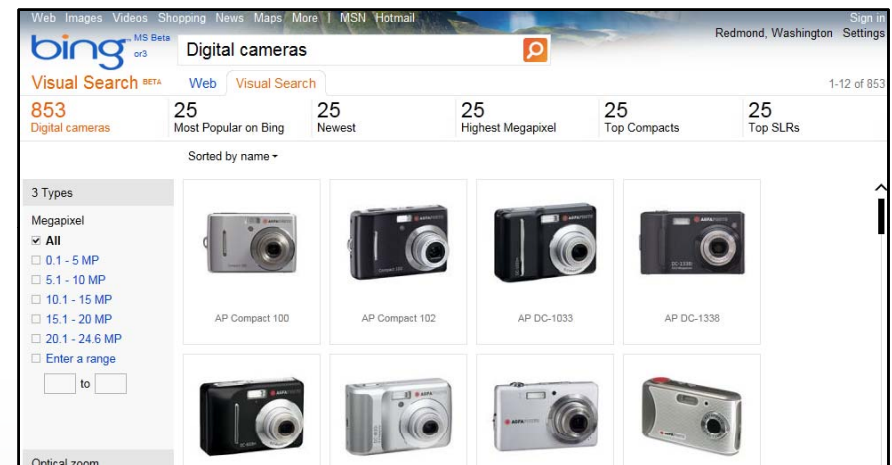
Web Images Videos Shopping News Maps More | MSN Hotmail

Sign in

bing MS Beta or3

Digital cameras

Redmond, Washington Settings

Visual Search BETA

Web Visual Search

1-12 of 853

853
Digital cameras

25
Most Popular on Bing

25
Newest

25
Highest Megapixel

25
Top Compacts

25
Top SLRs

Sorted by name

3 Types

Megapixel
☑ All
☐ 0.1 - 5 MP
☐ 5.1 - 10 MP
☐ 10.1 - 15 MP
☐ 15.1 - 20 MP
☐ 20.1 - 24.6 MP
☐ Enter a range
to

Optical zoom

AP Compact 100

AP Compact 102

AP DC-1033

AP DC-1338